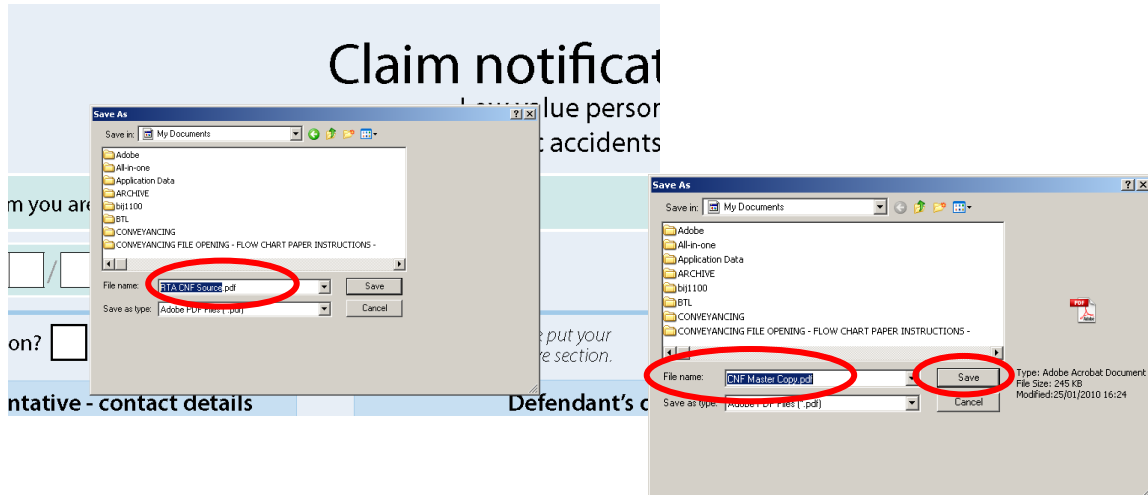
Claim notificat

Low value person

t accidents

m you are

on?

e put your

e section.

ntative - contact details

Defendant's d

Save As

Save in: My Documents

Adobe
All-in-one
Application Data
ARCHIVE
bij1100
BTL
CONVEYANCING
CONVEYANCING FILE OPENING - FLOW CHART PAPER INSTRUCTIONS -

File name: RTA CNF Source.pdf

Save as type: Adobe PDF Files (*.pdf)

Save

Cancel

Save As

Save in: My Documents

Adobe
All-in-one
Application Data
ARCHIVE
bij1100
BTL
CONVEYANCING
CONVEYANCING FILE OPENING - FLOW CHART PAPER INSTRUCTIONS -

File name: CNF Master Copy.pdf

Save as type: Adobe PDF Files (*.pdf)

Save

Cancel

Type: Adobe Acrobat Document
File Size: 245 KB
Modified:25/01/2010 16:24